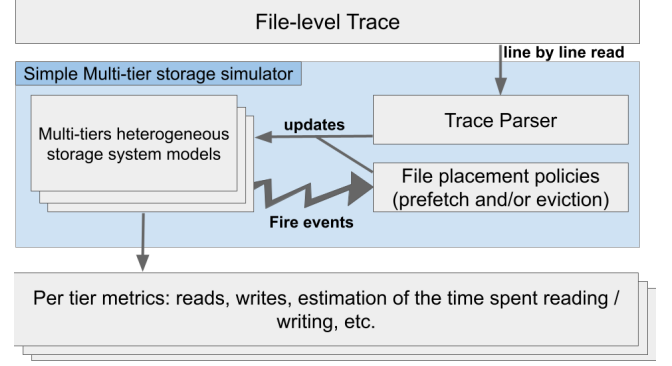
File-level Trace

line by line read

Simple Multi-tier storage simulator

Multi-tiers heterogeneous storage system models

updates

Trace Parser

File placement policies (prefetch and/or eviction)

Fire events

Per tier metrics: reads, writes, estimation of the time spent reading / writing, etc.